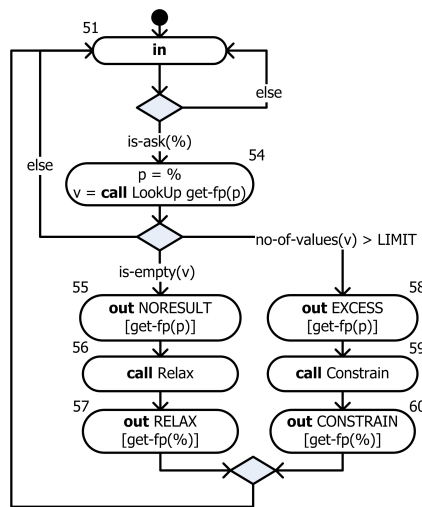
51

in

else

is-ask(%)

54

p = %
v = call LookUp get-fp(p)

else

no-of-values(v) > LIMIT

is-empty(v)

55

out NORESULT
[get-fp(p)]

58

out EXCESS
[get-fp(p)]

56

call Relax

59

call Constrain

57

out RELAX
[get-fp(%)]

60

out CONSTRAIN
[get-fp(%)]